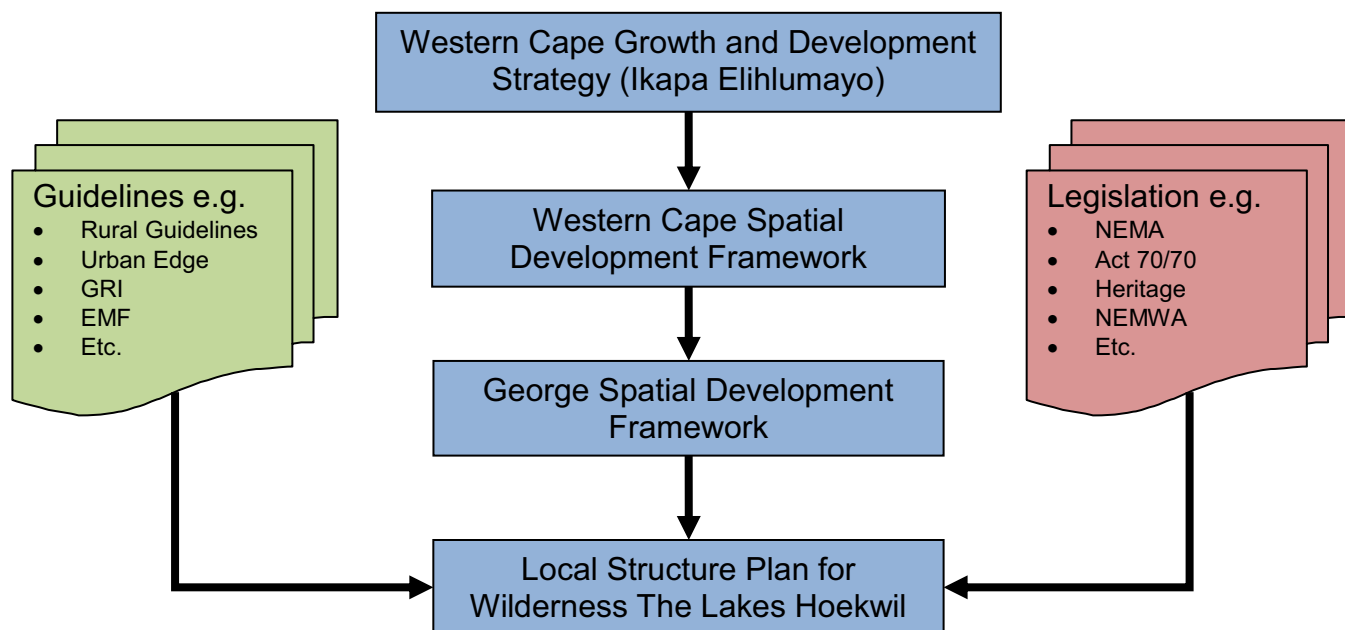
Western Cape Growth and Development Strategy (Ikapa Elihlumayo)

Guidelines e.g.
- Rural Guidelines
- Urban Edge
- GRI
- EMF
- Etc.

Western Cape Spatial Development Framework

Legislation e.g.
- NEMA
- Act 70/70
- Heritage
- NEMWA
- Etc.

George Spatial Development Framework

Local Structure Plan for Wilderness The Lakes Hoekwil